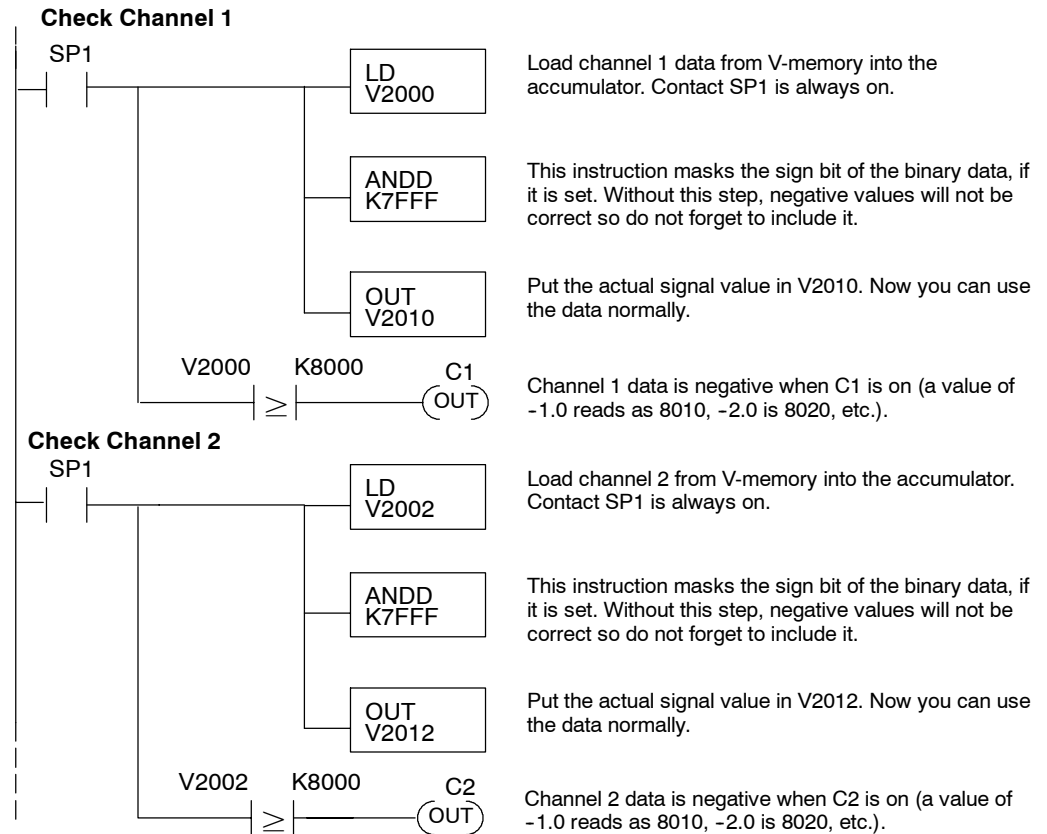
**Check Channel 1**

SP1

LD
V2000

Load channel 1 data from V-memory into the accumulator. Contact SP1 is always on.

ANDD
K7FFF

This instruction masks the sign bit of the binary data, if it is set. Without this step, negative values will not be correct so do not forget to include it.

OUT
V2010

Put the actual signal value in V2010. Now you can use the data normally.

V2000 $\geq$ K8000

C1
OUT

Channel 1 data is negative when C1 is on (a value of -1.0 reads as 8010, -2.0 is 8020, etc.).

**Check Channel 2**

SP1

LD
V2002

Load channel 2 from V-memory into the accumulator. Contact SP1 is always on.

ANDD
K7FFF

This instruction masks the sign bit of the binary data, if it is set. Without this step, negative values will not be correct so do not forget to include it.

OUT
V2012

Put the actual signal value in V2012. Now you can use the data normally.

V2002 $\geq$ K8000

C2
OUT

Channel 2 data is negative when C2 is on (a value of -1.0 reads as 8010, -2.0 is 8020, etc.).